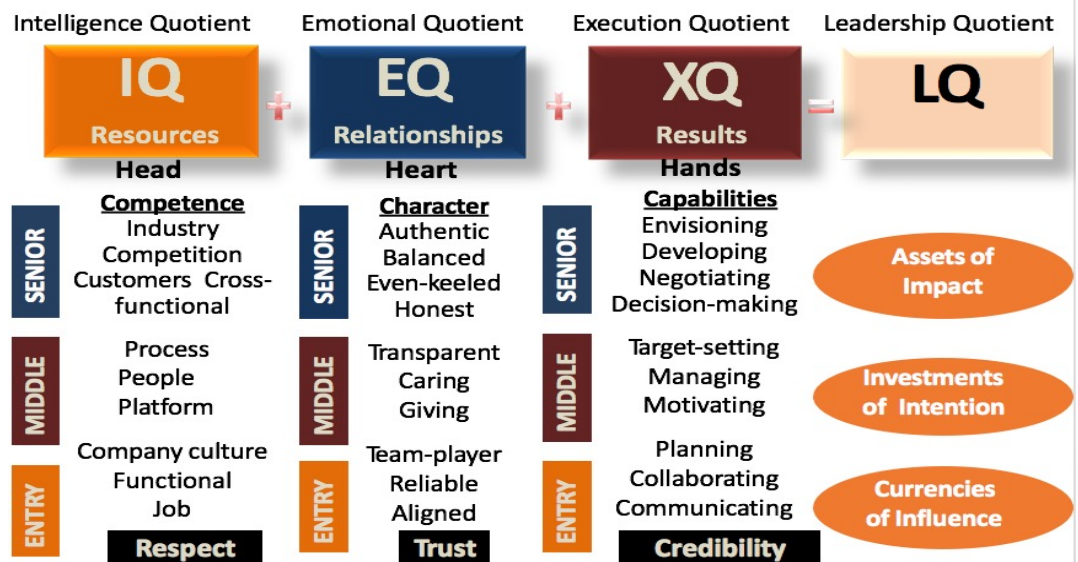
Intelligence Quotient

IQ

Resources

Head

+

Emotional Quotient

EQ

Relationships

Heart

+

Execution Quotient

XQ

Results

Hands

=

Leadership Quotient

LQ

SENIOR

Competence

Industry

Competition

Customers Cross-functional

MIDDLE

Process

People

Platform

ENTRY

Company culture

Functional

Job

Respect

SENIOR

Character

Authentic

Balanced

Even-keeled

Honest

MIDDLE

Transparent

Caring

Giving

ENTRY

Team-player

Reliable

Aligned

Trust

SENIOR

Capabilities

Envisioning

Developing

Negotiating

Decision-making

MIDDLE

Target-setting

Managing

Motivating

ENTRY

Planning

Collaborating

Communicating

Credibility

Assets of Impact

Investments of Intention

Currencies of Influence